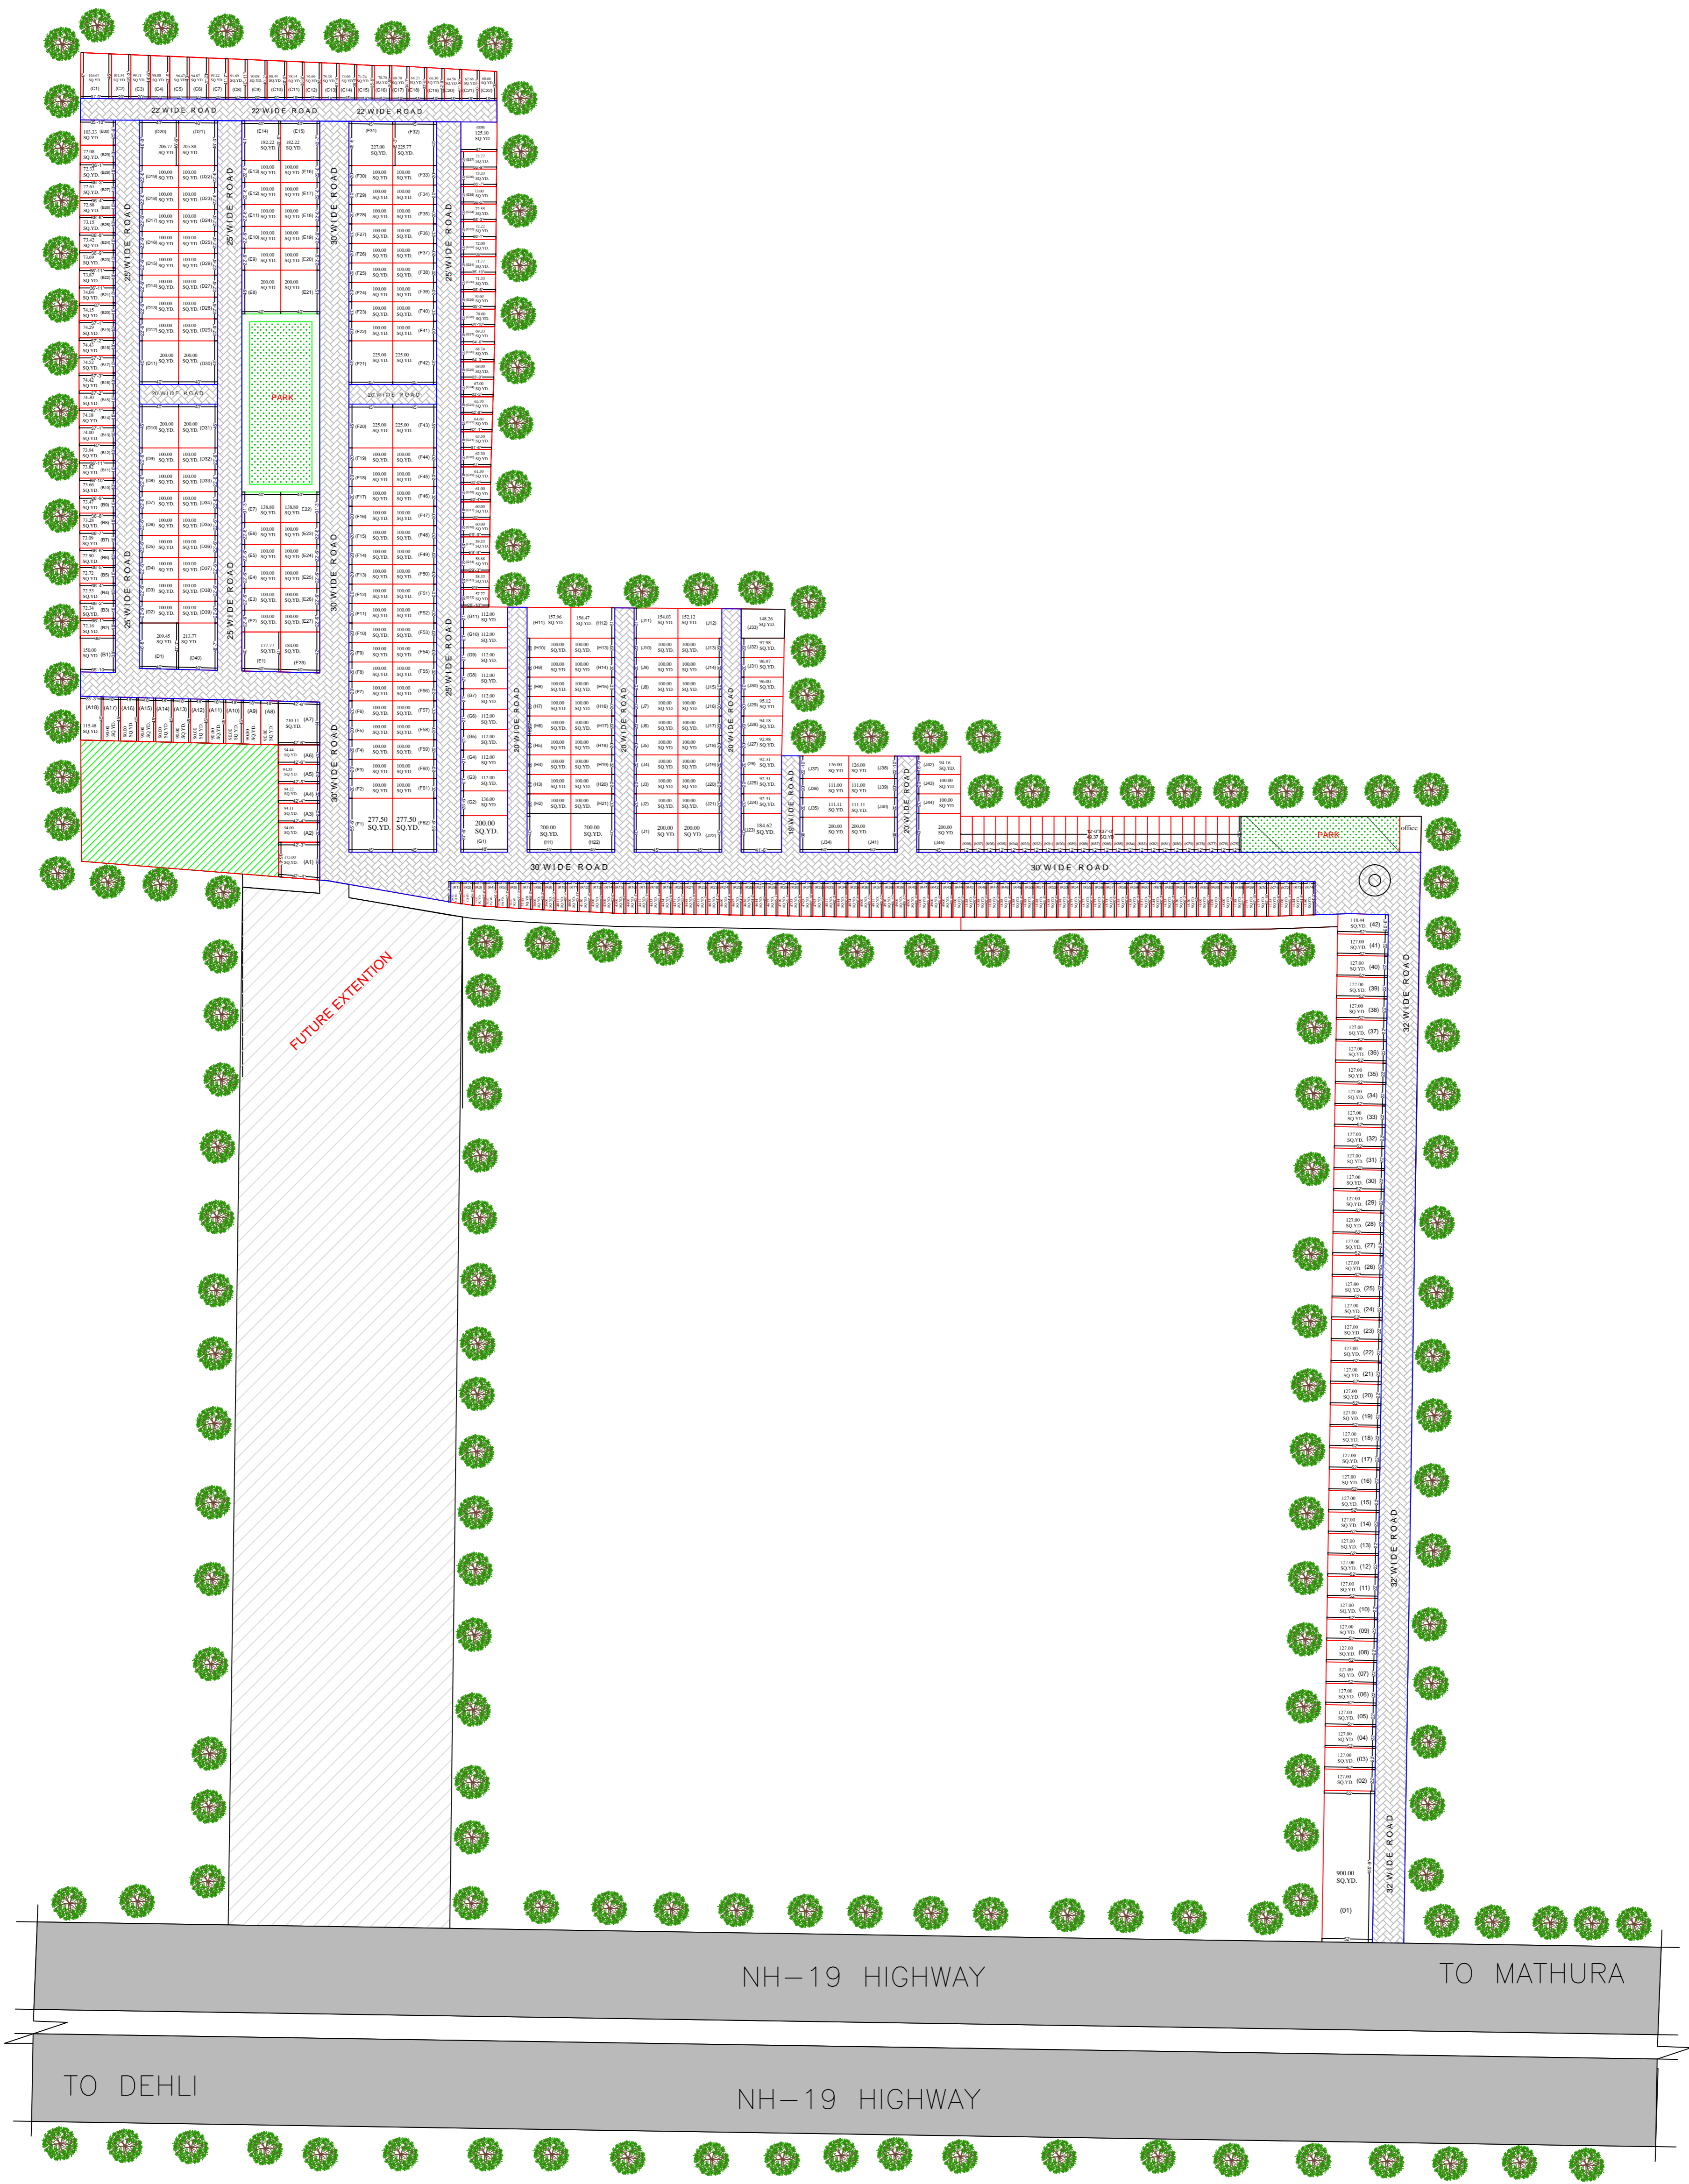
22' WIDE ROAD 22' WIDE ROAD 22' WIDE ROAD

25' WIDE ROAD

25' WIDE ROAD

30' WIDE ROAD

25' WIDE ROAD

20' WIDE ROAD

20' WIDE ROAD

PARK

25' WIDE ROAD

25' WIDE ROAD

30' WIDE ROAD

25' WIDE ROAD

30' WIDE ROAD

20' WIDE ROAD

20' WIDE ROAD

20' WIDE ROAD

19' WIDE ROAD

20' WIDE ROAD

PARK

office

30' WIDE ROAD

30' WIDE ROAD

32' WIDE ROAD

32' WIDE ROAD

32' WIDE ROAD

FUTURE EXTENTION

900.00 SQ.YD. (01)

NH-19 HIGHWAY

TO MATHURA

TO DEHLI

NH-19 HIGHWAY